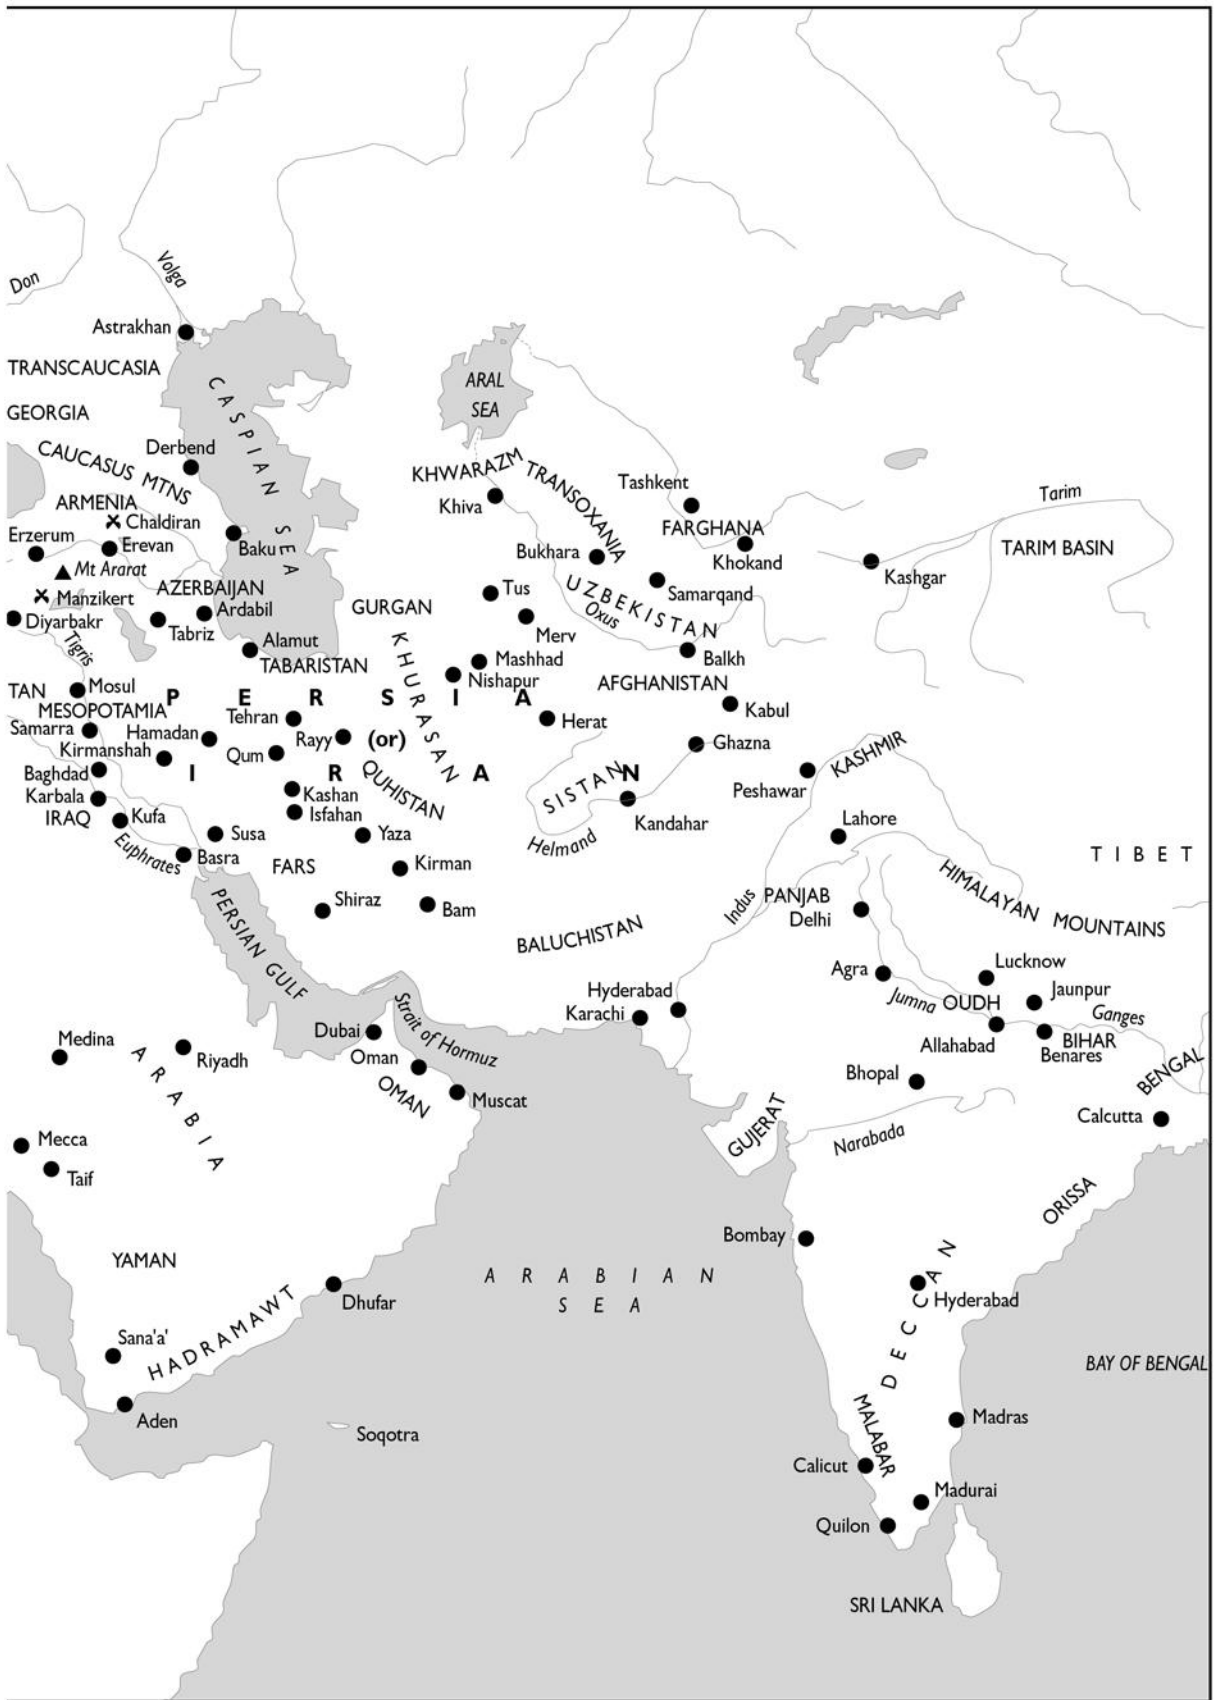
Don
Volga
Astrakhan
TRANSCAUCASIA
GEORGIA
CASPIAN SEA
ARAL SEA
CAUCASUS MTNS
Derbend
ARMENIA
Chaldiran
Erzerum
Erevan
Baku
Mt Ararat
AZERBAIJAN
Manzikert
Ardabil
Diyarbakr
Tabriz
Tigris
Alamut
TABARISTAN
GURGAN
KHWARAZM
TRANSOXANIA
Khiva
Tashkent
FARGHANA
Khokand
Tarim
TARIM BASIN
Kashgar
Bukhara
Samarqand
Tus
UZBEKISTAN
Oxus
Merv
Balkh
Mashhad
Nishapur
KHURASAN
AFGHANISTAN
Kabul
Herat
Ghazna
TAN
Mosul
MESOPOTAMIA
Samarra
Kirmanshah
Baghdad
Karbala
IRAQ
Kufa
Euphrates
Basra
Hamadan
Tehran
Qum
Rayy
P E R S I A
I R A N
(or)
QUHISTAN
Kashan
Isfahan
Susa
Yaza
Kirman
FARS
Shiraz
Bam
SISTAN
Kandahar
Helmand
Peshawar
KASHMIR
Lahore
TIBET
PERSIAN GULF
BALUCHISTAN
Indus
PANJAB
Delhi
HIMALAYAN MOUNTAINS
Agra
Lucknow
Jumna
OUDH
Jaunpur
Ganges
BIHAR
Benares
Allahabad
Hyderabad
Karachi
Strait of Hormuz
Dubai
Oman
OMAN
Muscat
Medina
Riyadh
ARABIA
Mecca
Taif
Bhopal
BENGAL
Calcutta
GUJERAT
Narabada
ORISSA
Bombay
YAMAN
DECCAN
ARABIAN SEA
Dhufar
Hyderabad
HADRAMAWT
Sana'a'
BAY OF BENGAL
Aden
Soqotra
MALABAR
Madras
Calicut
Madurai
Quilon
SRI LANKA